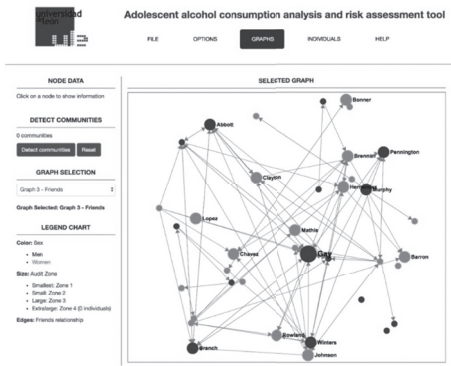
universidad leon

Adolescent alcohol consumption analysis and risk assessment tool

FILE OPTIONS GRAPHS INDIVIDUALS HELP

NODE DATA

Click on a node to show information

DETECT COMMUNITIES

0 communities

Detect communities Reset

GRAPH SELECTION

Graph 3 - Friends

Graph Selected: Graph 3 - Friends

LEGEND CHART

Color: Sex

- Man
- Women

Size: Audit Zone

- Smallest: Zone 1
- Small: Zone 2
- Large: Zone 3
- Extralarge: Zone 4 (0 individuals)

Edges: Friends relationship

SELECTED GRAPH

Bonner
Abbott
Pennington
Brennan
Clayton
Henderson
Murphy
Lopez
Mathis
Chavez
Gary
Barron
Rowland
Winters
Johnson
Branch